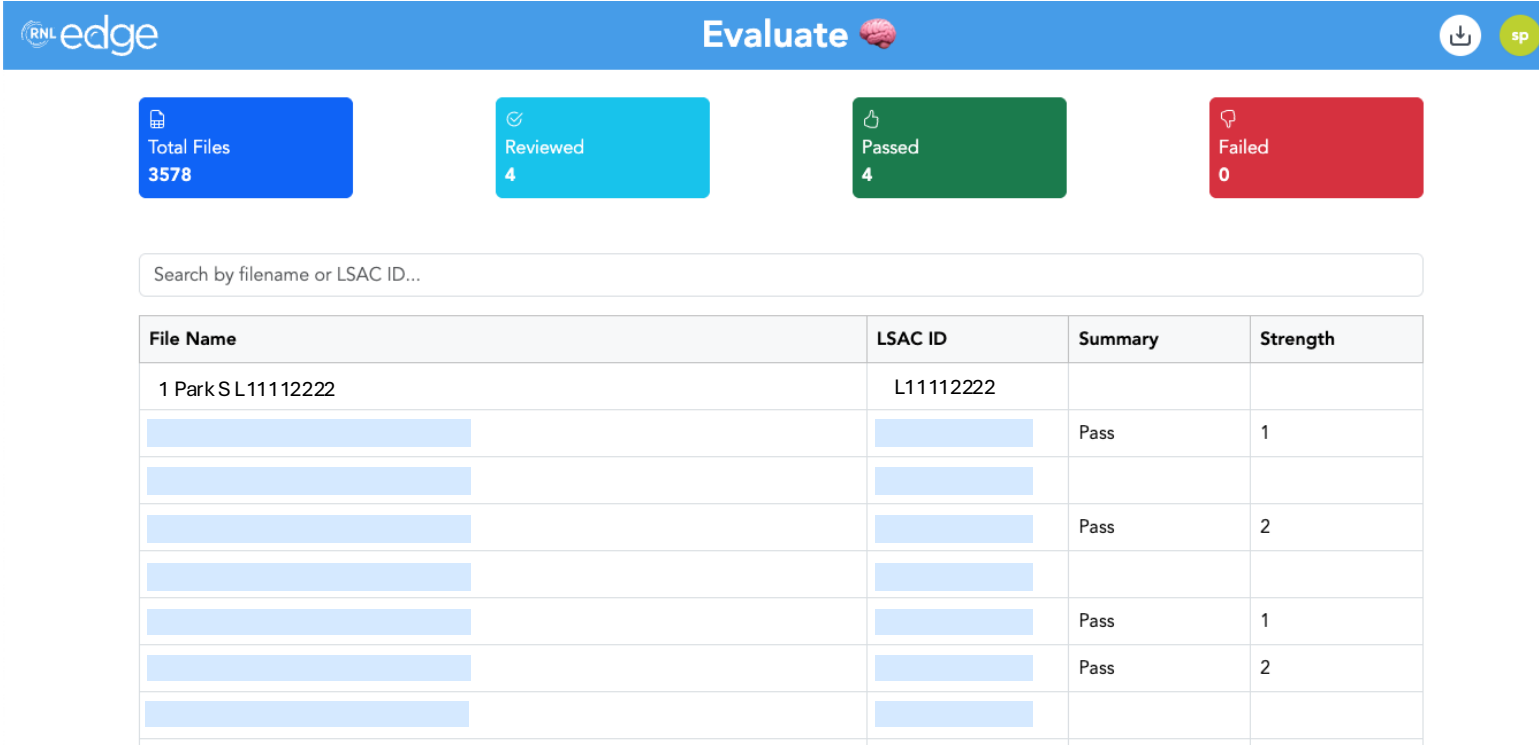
RNL edge

Evaluate 🧠

sp

Total Files
3578

Reviewed
4

Passed
4

Failed
0

Search by filename or LSAC ID...

| File Name | LSAC ID | Summary | Strength |
|---|---|---|---|
| 1 Park S L11112222 | L11112222 | | |
| | | Pass | 1 |
| | | | |
| | | Pass | 2 |
| | | | |
| | | Pass | 1 |
| | | Pass | 2 |
| | | | |